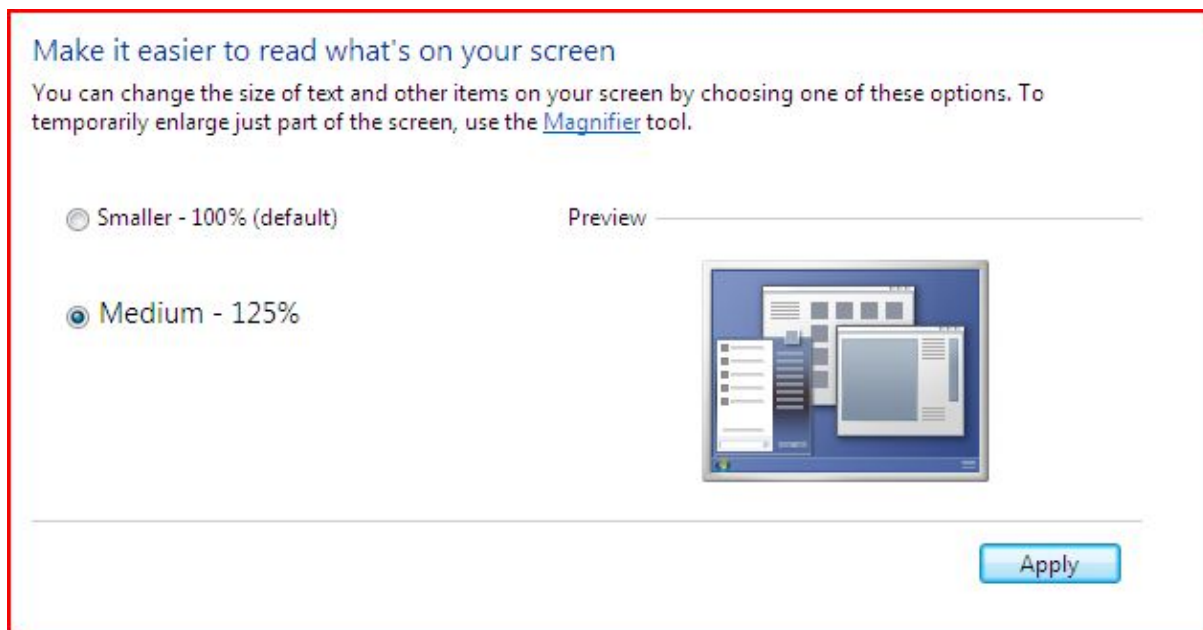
Make it easier to read what's on your screen

You can change the size of text and other items on your screen by choosing one of these options. To temporarily enlarge just part of the screen, use the Magnifier tool.

Smaller - 100% (default)

Medium - 125%

Preview

Apply